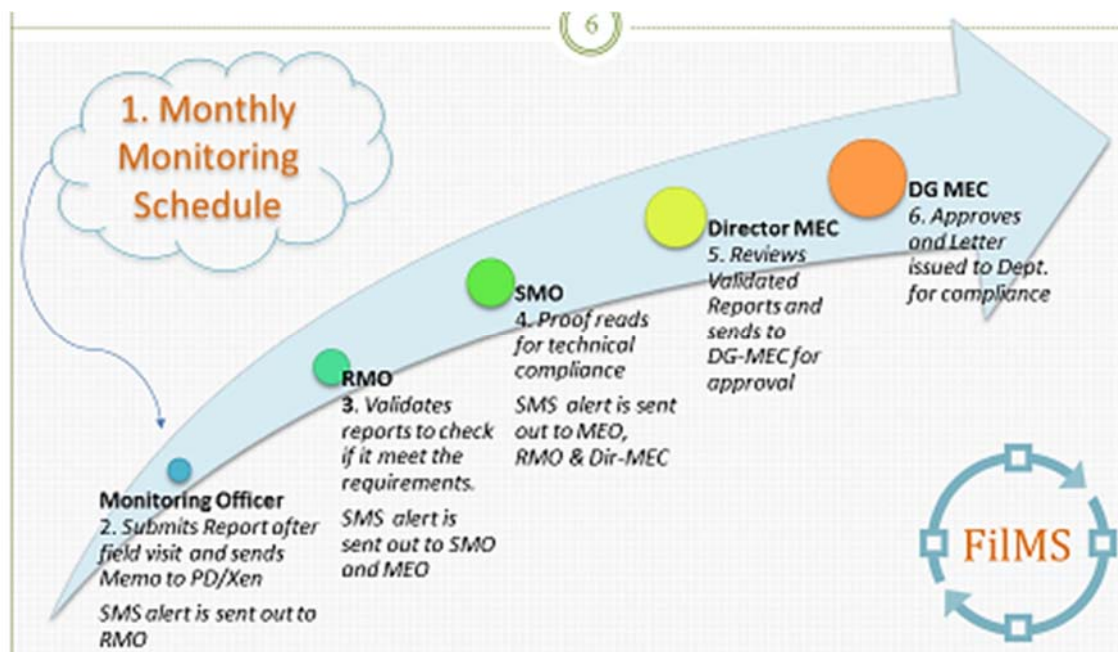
6

1. Monthly Monitoring Schedule

Monitoring Officer
2. Submits Report after field visit and sends Memo to PD/Xen

SMS alert is sent out to RMO

RMO
3. Validates reports to check if it meet the requirements.

SMS alert is sent out to SMO and MEO

SMO
4. Proof reads for technical compliance

SMS alert is sent out to MEO, RMO & Dir-MEC

Director MEC
5. Reviews Validated Reports and sends to DG-MEC for approval

DG MEC
6. Approves and Letter issued to Dept. for compliance

FilMS